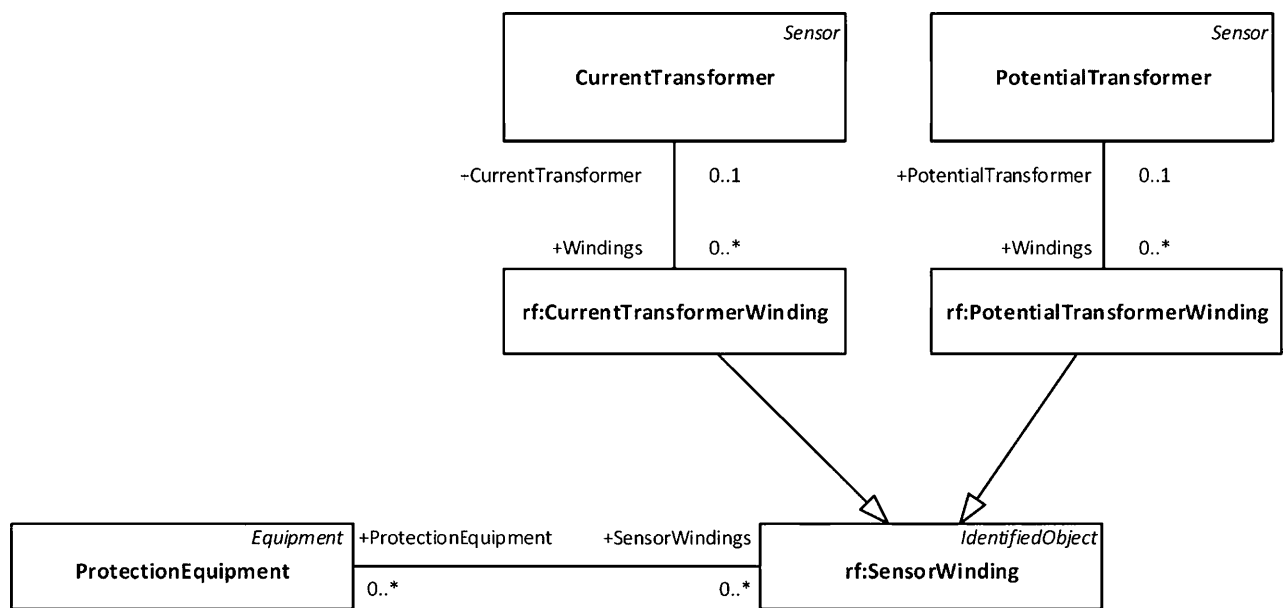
Sensor
CurrentTransformer

Sensor
PotentialTransformer

-CurrentTransformer 0..1

+Windings 0..*

+PotentialTransformer 0..1

+Windings 0..*

rf:CurrentTransformerWinding

rf:PotentialTransformerWinding

Equipment
ProtectionEquipment

+ProtectionEquipment
0..*

+SensorWindings
0..*

IdentifiedObject
rf:SensorWinding